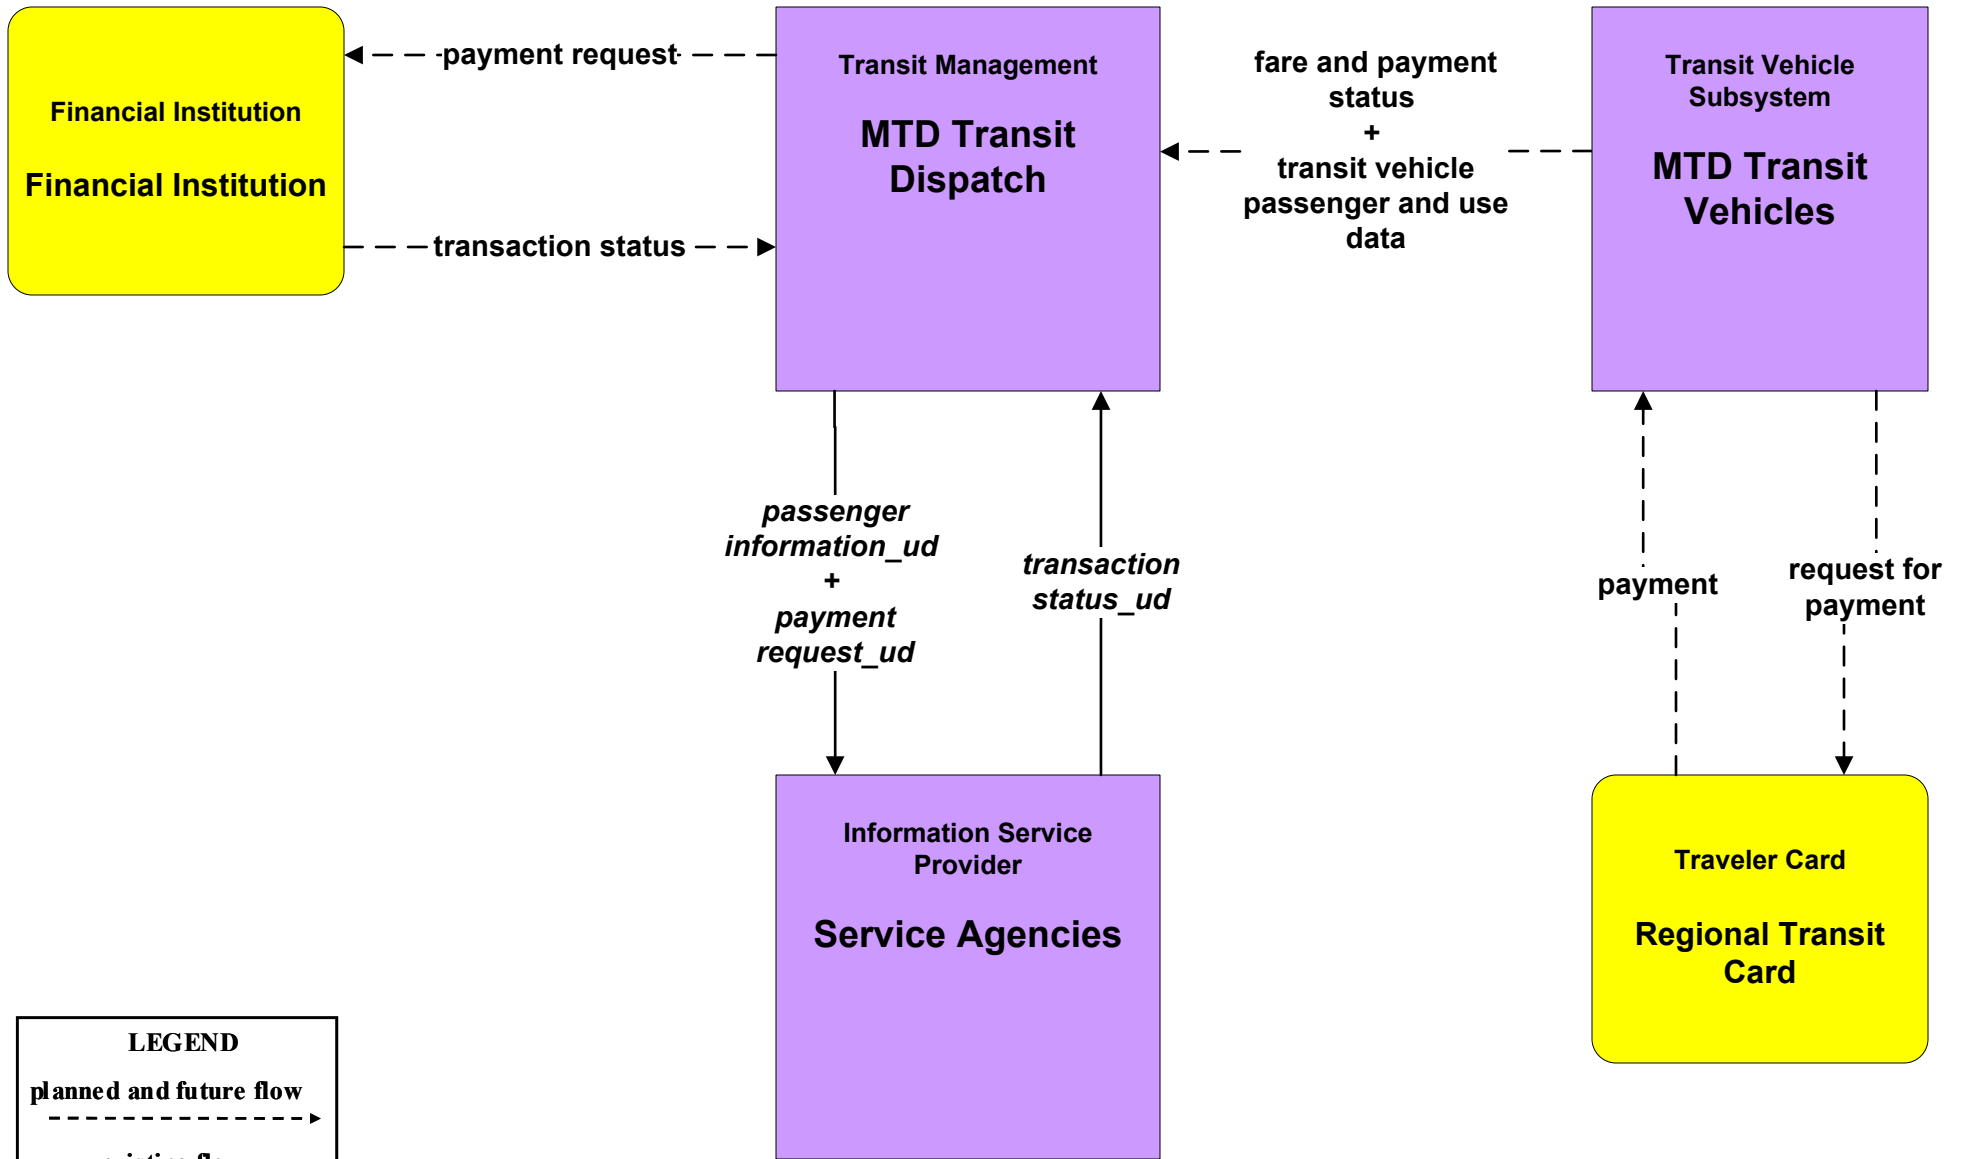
Financial Institution

Financial Institution

payment request

transaction status

Transit Management

MTD Transit Dispatch

fare and payment status + transit vehicle passenger and use data

Transit Vehicle Subsystem

MTD Transit Vehicles

passenger information_ud + payment request_ud

transaction status_ud

payment

request for payment

Information Service Provider

Service Agencies

Traveler Card

Regional Transit Card

LEGEND

planned and future flow

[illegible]